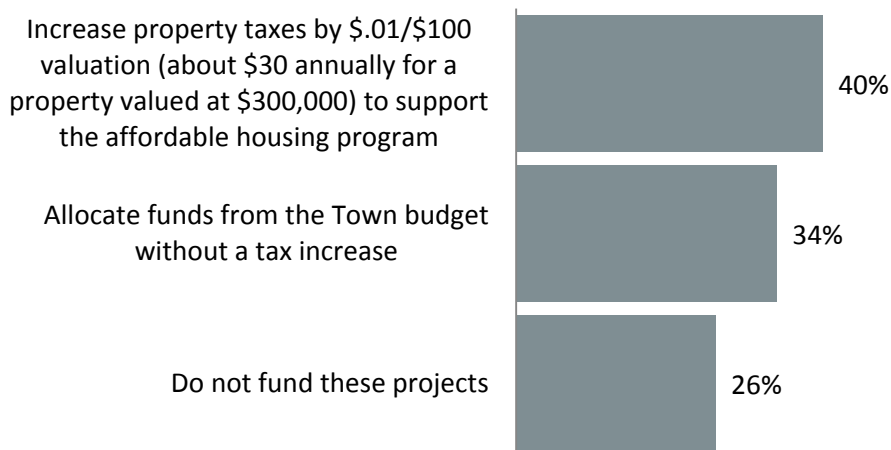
Increase property taxes by \$.01/\$100 valuation (about \$30 annually for a property valued at \$300,000) to support the affordable housing program

40%

Allocate funds from the Town budget without a tax increase

34%

Do not fund these projects

26%